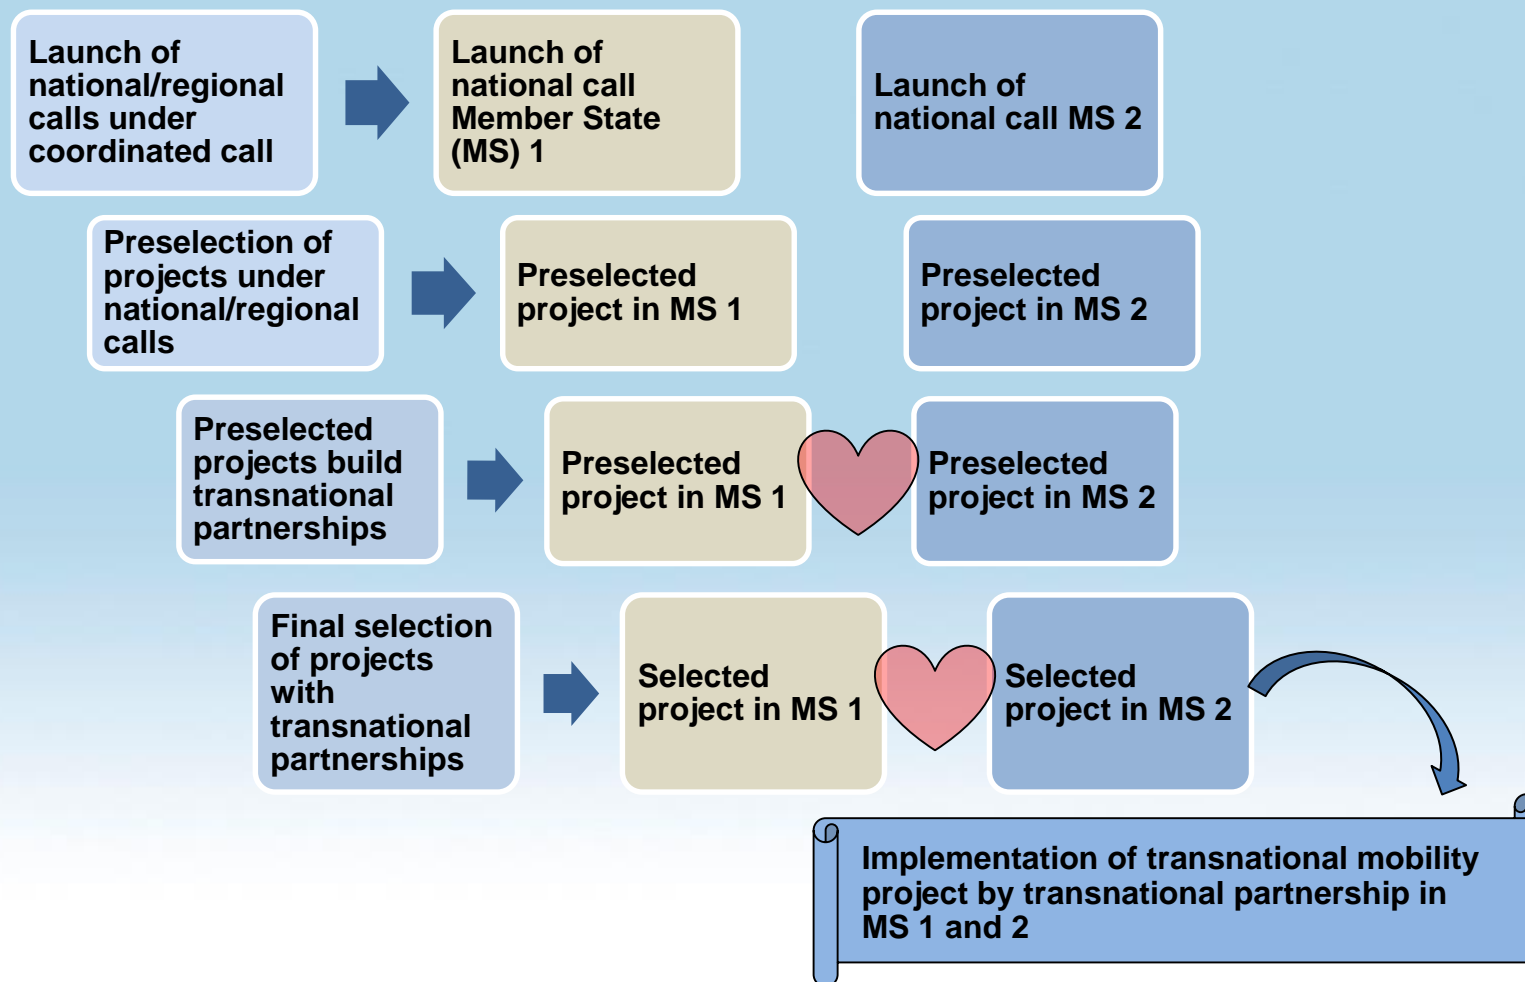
Launch of national/regional calls under coordinated call

Launch of national call Member State (MS) 1

Launch of national call MS 2

Preselection of projects under national/regional calls

Preselected project in MS 1

Preselected project in MS 2

Preselected projects build transnational partnerships

Preselected project in MS 1

Preselected project in MS 2

Final selection of projects with transnational partnerships

Selected project in MS 1

Selected project in MS 2

Implementation of transnational mobility project by transnational partnership in MS 1 and 2